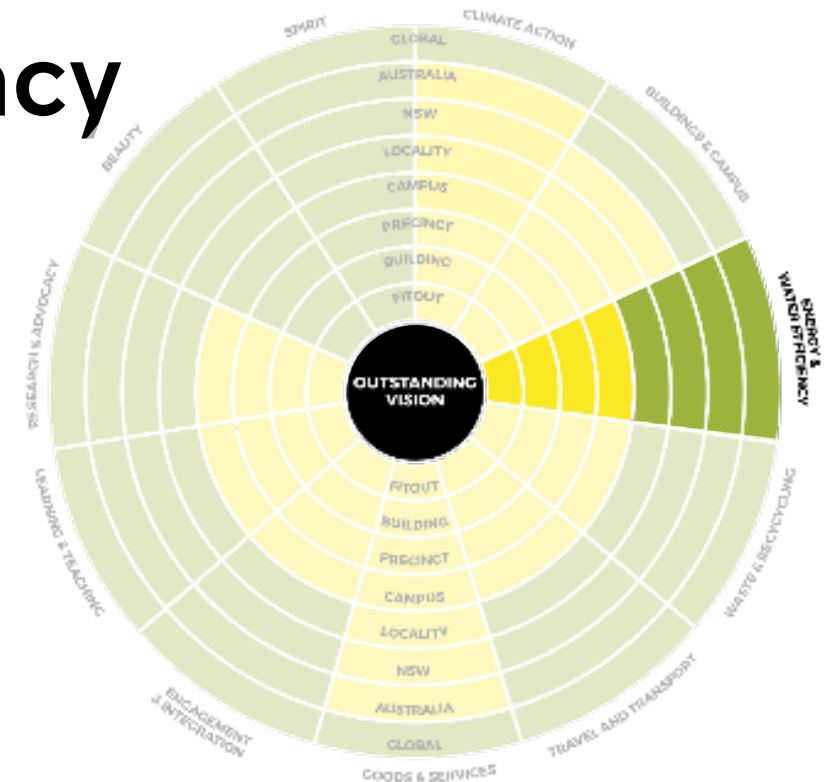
ncy

SPIRIT
CLIMATE ACTION
BUILDINGS & CAMPUS
ENERGY & WATER EFFICIENCY
WASTE & RECYCLING
TRAVEL AND TRANSPORT
GOODS & SERVICES
ENGAGEMENT & INTEGRATION
LEARNING & TEACHING
RESEARCH & ADVOCACY
BEAUTY

GLOBAL
AUSTRALIA
NSW
LOCALITY
CAMPUS
PRECINCT
BUILDING
FITOUT

OUTSTANDING VISION

FITOUT
BUILDING
PRECINCT
CAMPUS
LOCALITY
NSW
AUSTRALIA
GLOBAL